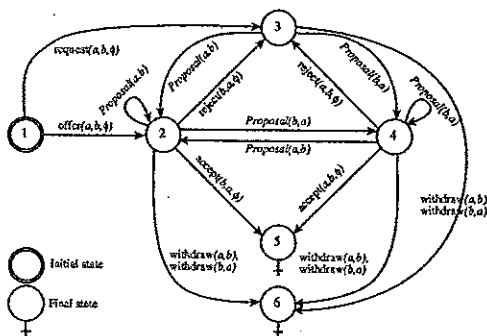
3
request(a,b,φ)
Proposal(a,b)
Proposal(a,b)
reject(b,a,φ)
reject(a,b,φ)
Proposal(b,a)
Proposal(b,a)
1
offer(a,b,φ)
2
Proposal(b,a)
Proposal(a,b)
4
accept(b,a,φ)
accept(a,b,φ)
5
withdraw(a,b),
withdraw(b,a)
withdraw(a,b),
withdraw(b,a)
withdraw(a,b),
withdraw(b,a)
Initial state
Final state
6